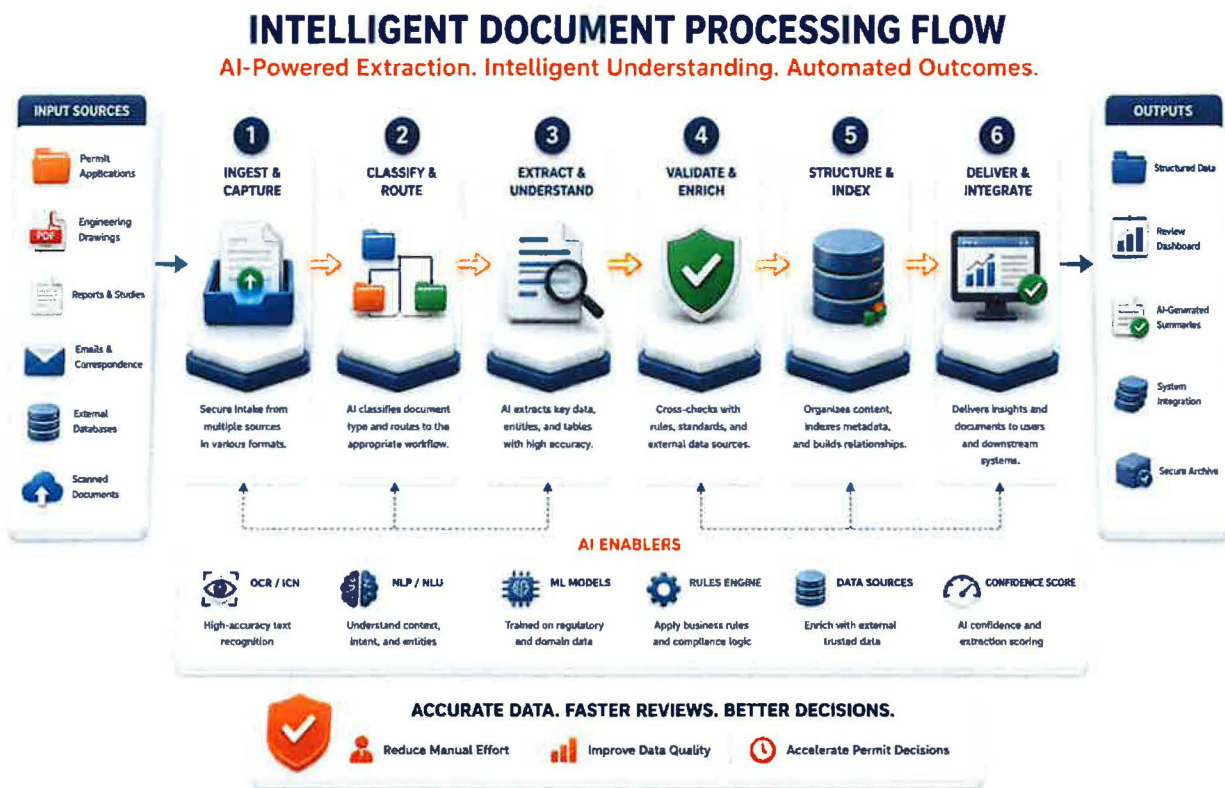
INTELLIGENT DOCUMENT PROCESSING FLOW

AI-Powered Extraction. Intelligent Understanding. Automated Outcomes.

INPUT SOURCES

Permit Applications

PDF

Engineering Drawings

Reports & Studies

Emails & Correspondence

External Databases

Scanned Documents

1
INGEST & CAPTURE

Secure intake from multiple sources in various formats.

2
CLASSIFY & ROUTE

AI classifies document type and routes to the appropriate workflow.

3
EXTRACT & UNDERSTAND

AI extracts key data, entities, and tables with high accuracy.

4
VALIDATE & ENRICH

Cross-checks with rules, standards, and external data sources.

5
STRUCTURE & INDEX

Organizes content, indexes metadata, and builds relationships.

6
DELIVER & INTEGRATE

Delivers insights and documents to users and downstream systems.

OUTPUTS

Structured Data

Review Dashboard

AI-Generated Summaries

System Integration

Secure Archive

AI ENABLERS

OCR / ICN
High-accuracy text recognition

NLP / NLU
Understand context, intent, and entities

ML MODELS
Trained on regulatory and domain data

RULES ENGINE
Apply business rules and compliance logic

DATA SOURCES
Enrich with external trusted data

CONFIDENCE SCORE
AI confidence and extraction scoring

ACCURATE DATA. FASTER REVIEWS. BETTER DECISIONS.

Reduce Manual Effort

Improve Data Quality

Accelerate Permit Decisions